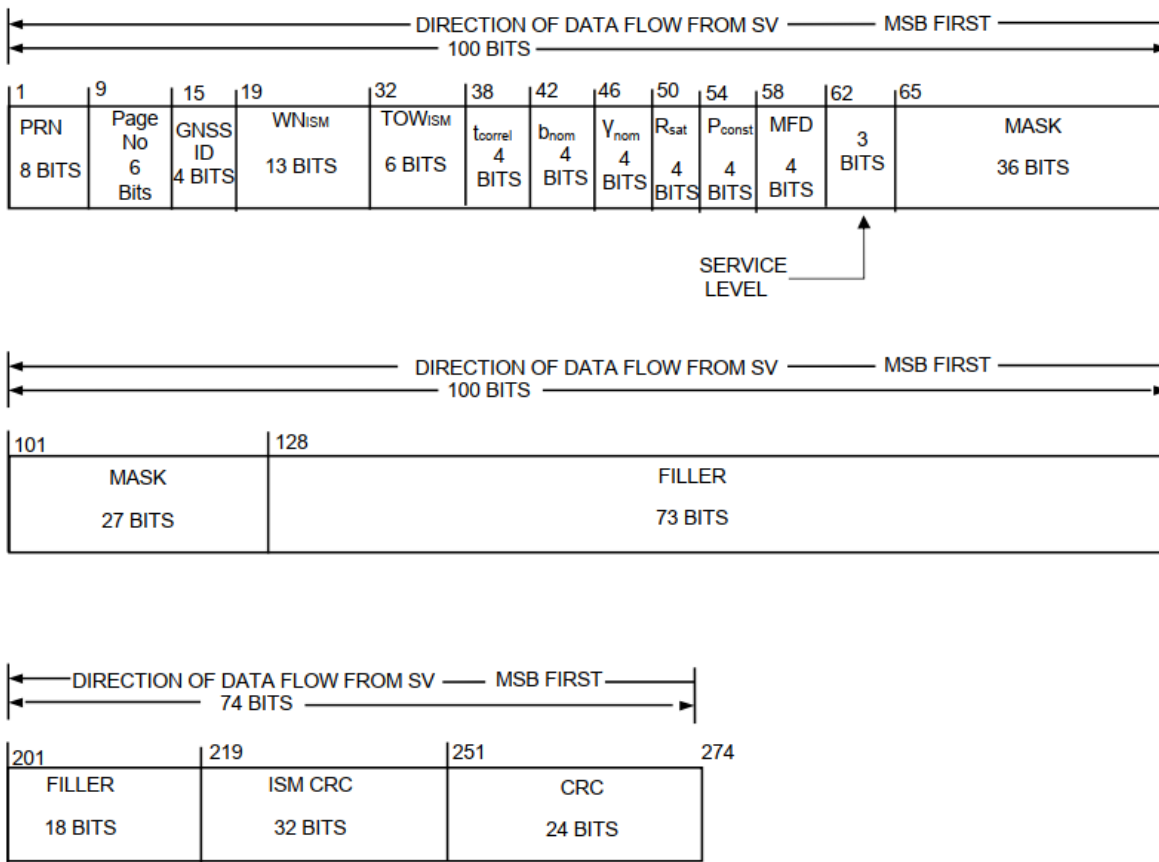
DIRECTION OF DATA FLOW FROM SV — MSB FIRST
100 BITS

| 1 | 9 | 15 | 19 | 32 | 38 | 42 | 46 | 50 | 54 | 58 | 62 | 65 |
|---|---|---|---|---|---|---|---|---|---|---|---|---|
| PRN 8 BITS | Page No 6 Bits | GNSS ID 4 BITS | $WN_{ISM}$ 13 BITS | $TOW_{ISM}$ 6 BITS | $t_{correl}$ 4 BITS | $b_{nom}$ 4 BITS | $\gamma_{nom}$ 4 BITS | $R_{sat}$ 4 BITS | $P_{const}$ 4 BITS | MFD 4 BITS | 3 BITS | MASK 36 BITS |

SERVICE LEVEL

DIRECTION OF DATA FLOW FROM SV — MSB FIRST
100 BITS

| 101 | 128 |
|---|---|
| MASK 27 BITS | FILLER 73 BITS |

DIRECTION OF DATA FLOW FROM SV — MSB FIRST
74 BITS

| 201 | 219 | 251 | 274 |
|---|---|---|---|
| FILLER 18 BITS | ISM CRC 32 BITS | CRC 24 BITS | |